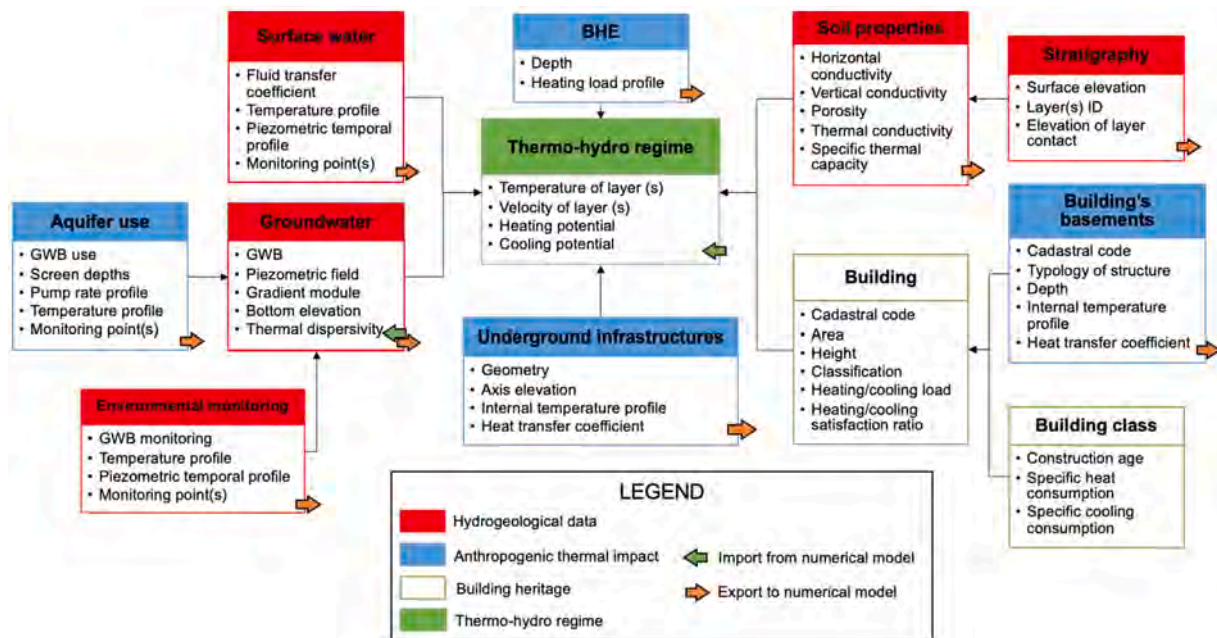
Surface water
- Fluid transfer coefficient
- Temperature profile
- Piezometric temporal profile
- Monitoring point(s)

BHE
- Depth
- Heating load profile

Soil properties
- Horizontal conductivity
- Vertical conductivity
- Porosity
- Thermal conductivity
- Specific thermal capacity

Stratigraphy
- Surface elevation
- Layer(s) ID
- Elevation of layer contact

Thermo-hydro regime
- Temperature of layer (s)
- Velocity of layer (s)
- Heating potential
- Cooling potential

Aquifer use
- GWB use
- Screen depths
- Pump rate profile
- Temperature profile
- Monitoring point(s)

Groundwater
- GWB
- Piezometric field
- Gradient module
- Bottom elevation
- Thermal dispersivity

Building's basements
- Cadastral code
- Typology of structure
- Depth
- Internal temperature profile
- Heat transfer coefficient

Building
- Cadastral code
- Area
- Height
- Classification
- Heating/cooling load
- Heating/cooling satisfaction ratio

Underground infrastructures
- Geometry
- Axis elevation
- Internal temperature profile
- Heat transfer coefficient

Environmental monitoring
- GWB monitoring
- Temperature profile
- Piezometric temporal profile
- Monitoring point(s)

Building class
- Construction age
- Specific heat consumption
- Specific cooling consumption

LEGEND
Hydrogeological data
Anthropogenic thermal impact
Building heritage
Thermo-hydro regime
Import from numerical model
Export to numerical model